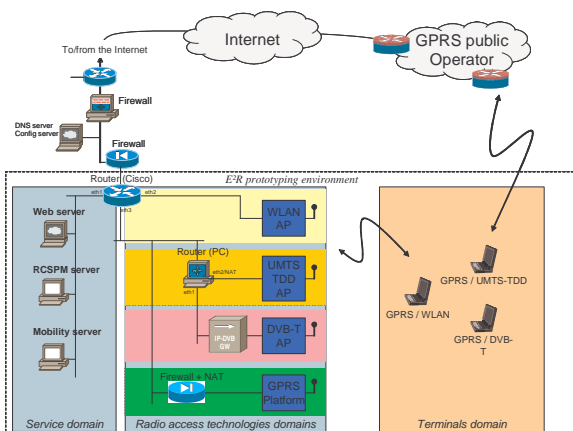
Internet

GPRS public Operator

To/from the Internet

Firewall

DNS server
Config server

Firewall

Router (Cisco)

E²R prototyping environment

eth1

eth2

eth3

Web server

RCSPM server

Mobility server

WLAN AP

Router (PC)

eth2/NAT

eth1

UMTS TDD AP

IP-DVB GW

DVB-T AP

Firewall + NAT

GPRS Platform

GPRS / WLAN

GPRS / UMTS-TDD

GPRS / DVB-T

Service domain

Radio access technologies domains

Terminals domain